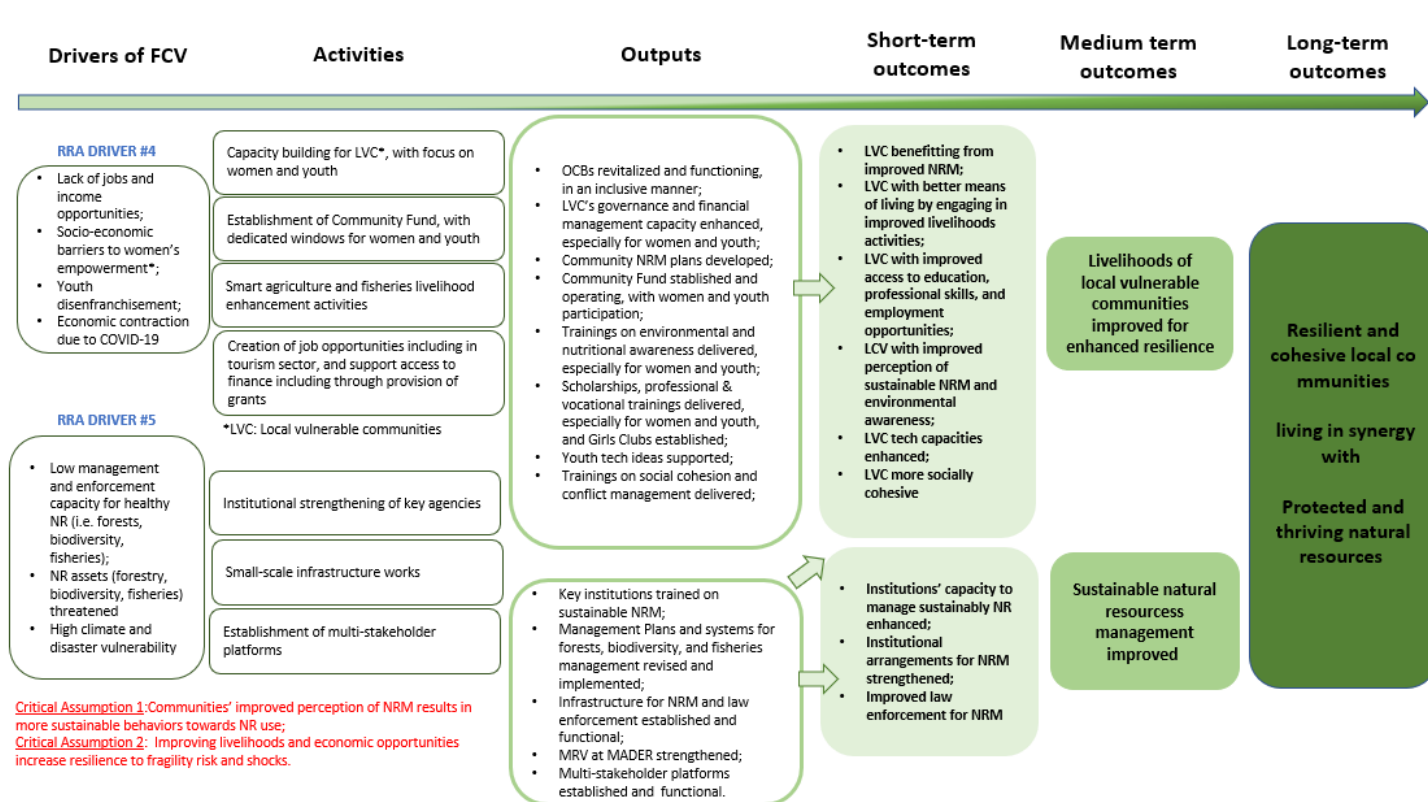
Drivers of FCV

Activities

Outputs

Short-term outcomes

Medium term outcomes

Long-term outcomes

RRA DRIVER #4

- Lack of jobs and income opportunities;
- Socio-economic barriers to women's empowerment*;
- Youth disenfranchisement;
- Economic contraction due to COVID-19

RRA DRIVER #5

- Low management and enforcement capacity for healthy NR (i.e. forests, biodiversity, fisheries);
- NR assets (forestry, biodiversity, fisheries) threatened
- High climate and disaster vulnerability

Capacity building for LVC*, with focus on women and youth

Establishment of Community Fund, with dedicated windows for women and youth

Smart agriculture and fisheries livelihood enhancement activities

Creation of job opportunities including in tourism sector, and support access to finance including through provision of grants

*LVC: Local vulnerable communities

Institutional strengthening of key agencies

Small-scale infrastructure works

Establishment of multi-stakeholder platforms

- OCBs revitalized and functioning, in an inclusive manner;
- LVC's governance and financial management capacity enhanced, especially for women and youth;
- Community NRM plans developed;
- Community Fund stablished and operating, with women and youth participation;
- Trainings on environmental and nutritional awareness delivered, especially for women and youth;
- Scholarships, professional & vocational trainings delivered, especially for women and youth, and Girls Clubs established;
- Youth tech ideas supported;
- Trainings on social cohesion and conflict management delivered;

- Key institutions trained on sustainable NRM;
- Management Plans and systems for forests, biodiversity, and fisheries management revised and implemented;
- Infrastructure for NRM and law enforcement established and functional;
- MRV at MADER strengthened;
- Multi-stakeholder platforms established and functional.

- LVC benefitting from improved NRM;
- LVC with better means of living by engaging in improved livelihoods activities;
- LVC with improved access to education, professional skills, and employment opportunities;
- LCV with improved perception of sustainable NRM and environmental awareness;
- LVC tech capacities enhanced;
- LVC more socially cohesive

- Institutions' capacity to manage sustainably NR enhanced;
- Institutional arrangements for NRM strengthened;
- Improved law enforcement for NRM

Livelihoods of local vulnerable communities improved for enhanced resilience

Sustainable natural resourcess management improved

Resilient and cohesive local co mmunities

living in synergy with

Protected and thriving natural resources

Critical Assumption 1:Communities' improved perception of NRM results in more sustainable behaviors towards NR use;
Critical Assumption 2: Improving livelihoods and economic opportunities increase resilience to fragility risk and shocks.